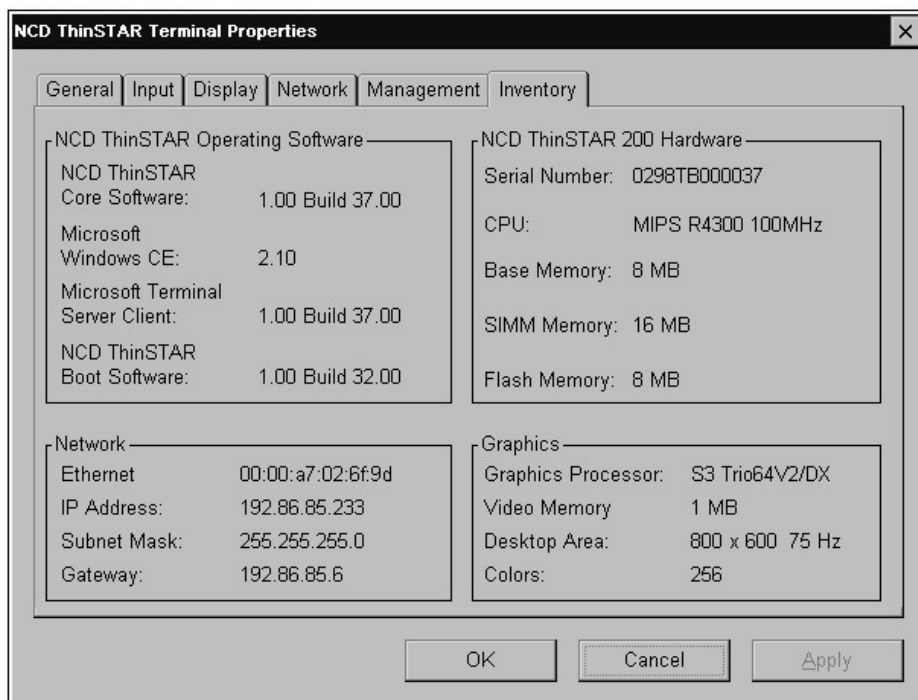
NCD ThinSTAR Terminal Properties

General | Input | Display | Network | Management | Inventory

NCD ThinSTAR Operating Software

NCD ThinSTAR Core Software: 1.00 Build 37.00

Microsoft Windows CE: 2.10

Microsoft Terminal Server Client: 1.00 Build 37.00

NCD ThinSTAR Boot Software: 1.00 Build 32.00

NCD ThinSTAR 200 Hardware

Serial Number: 0298TB000037

CPU: MIPS R4300 100MHz

Base Memory: 8 MB

SIMM Memory: 16 MB

Flash Memory: 8 MB

Network

Ethernet 00:00:a7:02:6f:9d

IP Address: 192.86.85.233

Subnet Mask: 255.255.255.0

Gateway: 192.86.85.6

Graphics

Graphics Processor: S3 Trio64V2/DX

Video Memory 1 MB

Desktop Area: 800 x 600 75 Hz

Colors: 256

OK | Cancel | Apply